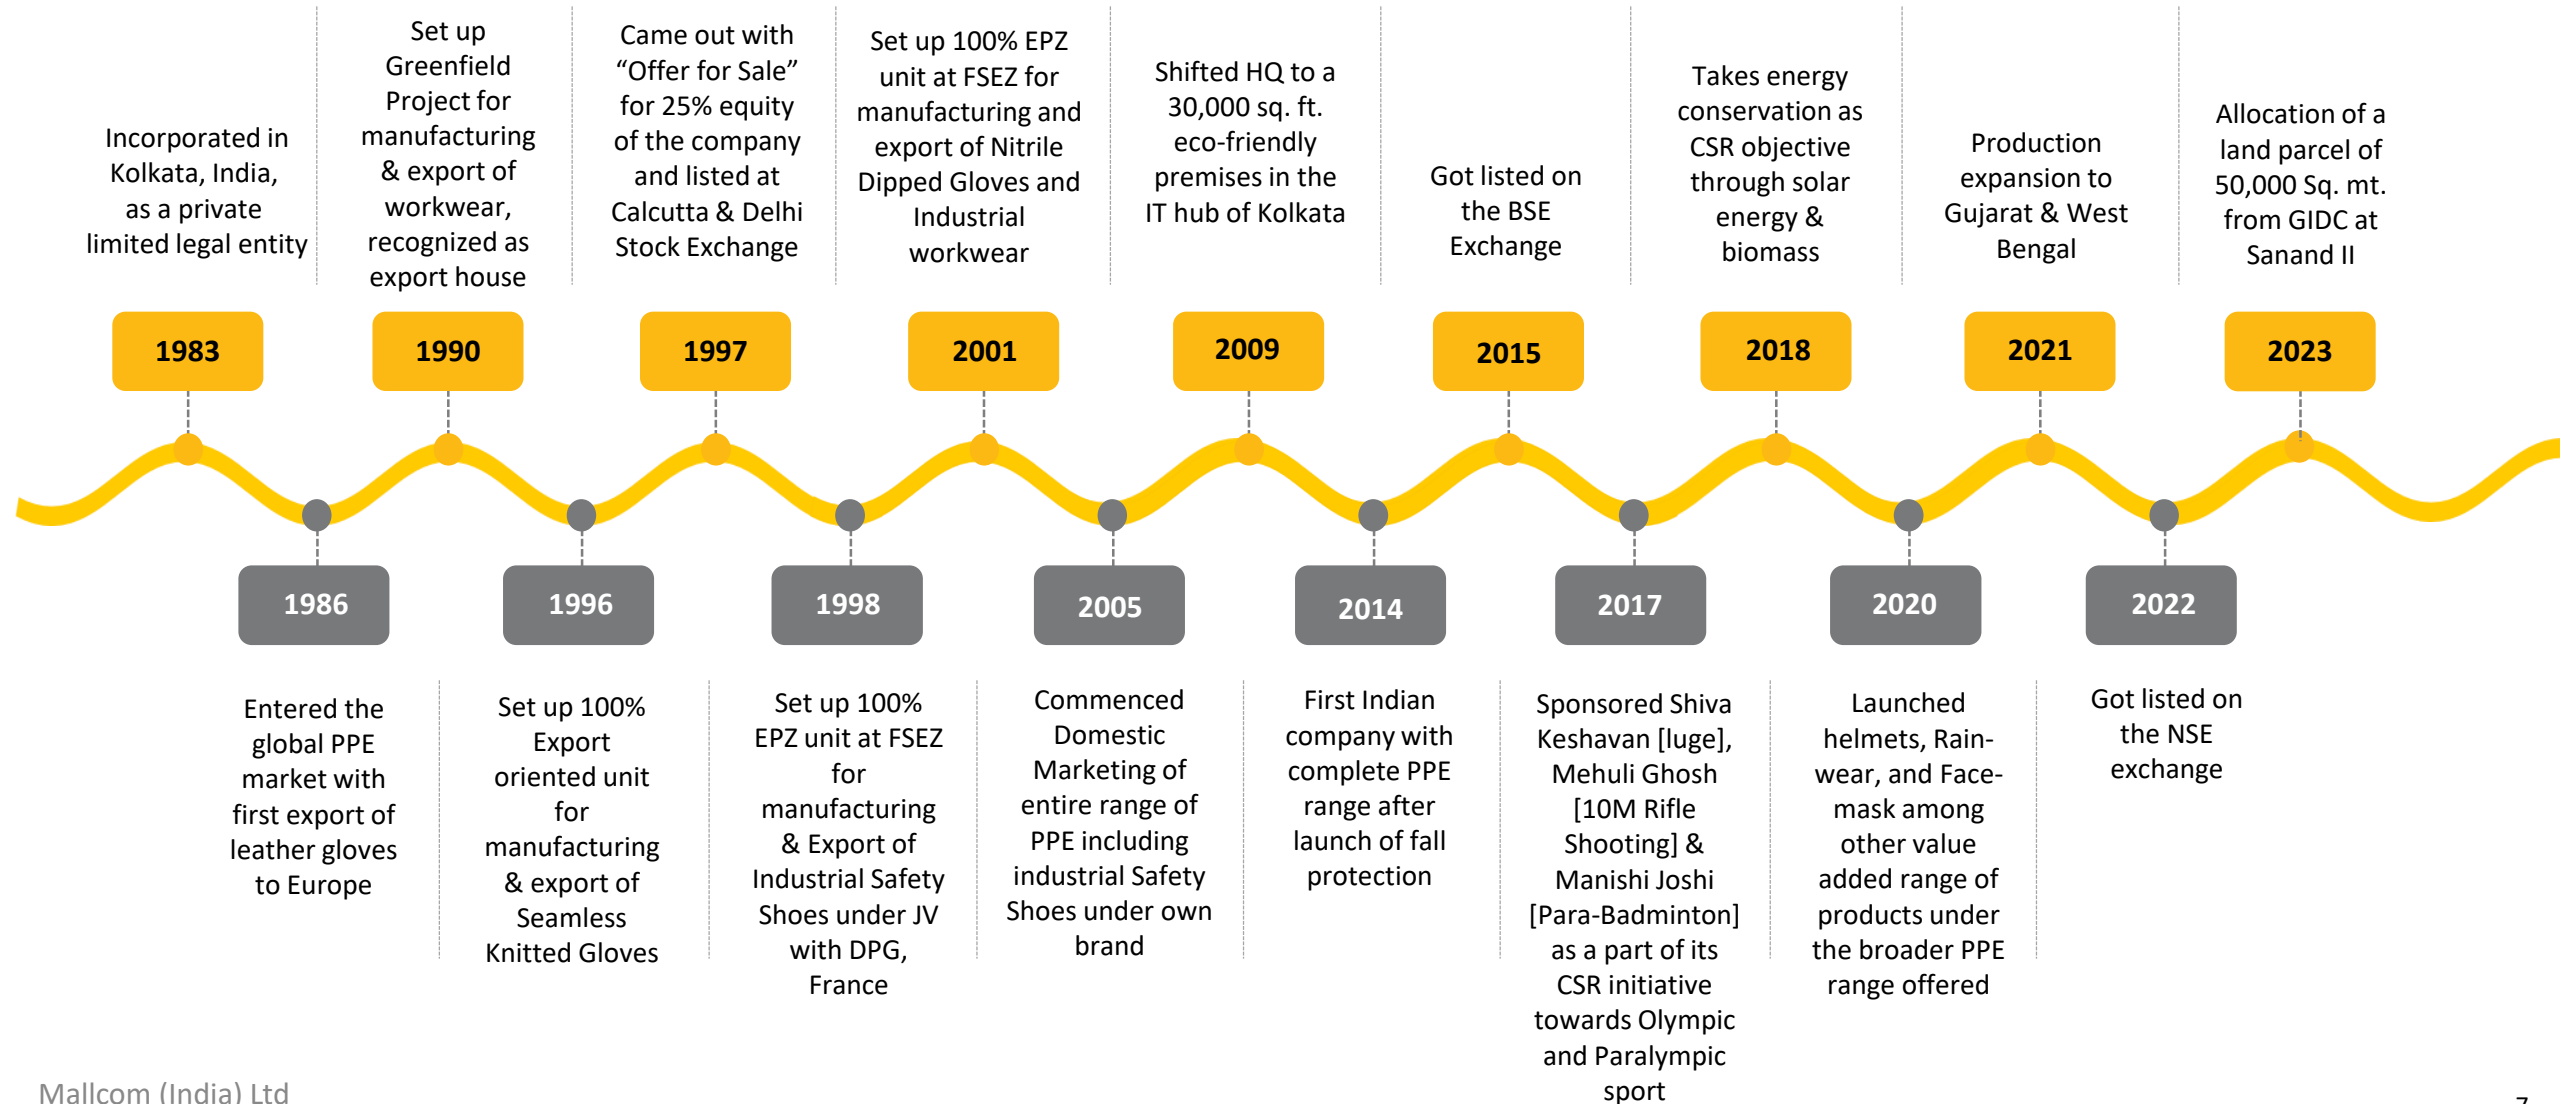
Incorporated in Kolkata, India, as a private limited legal entity

Set up Greenfield Project for manufacturing & export of workwear, recognized as export house

Came out with "Offer for Sale" for 25% equity of the company and listed at Calcutta & Delhi Stock Exchange

Set up 100% EPZ unit at FSEZ for manufacturing and export of Nitrile Dipped Gloves and Industrial workwear

Shifted HQ to a 30,000 sq. ft. eco-friendly premises in the IT hub of Kolkata

Got listed on the BSE Exchange

Takes energy conservation as CSR objective through solar energy & biomass

Production expansion to Gujarat & West Bengal

Allocation of a land parcel of 50,000 Sq. mt. from GIDC at Sanand II

1983

1990

1997

2001

2009

2015

2018

2021

2023

1986

1996

1998

2005

2014

2017

2020

2022

Entered the global PPE market with first export of leather gloves to Europe

Set up 100% Export oriented unit for manufacturing & export of Seamless Knitted Gloves

Set up 100% EPZ unit at FSEZ for manufacturing & Export of Industrial Safety Shoes under JV with DPG, France

Commenced Domestic Marketing of entire range of PPE including industrial Safety Shoes under own brand

First Indian company with complete PPE range after launch of fall protection

Sponsored Shiva Keshavan [luge], Mehuli Ghosh [10M Rifle Shooting] & Manishi Joshi [Para-Badminton] as a part of its CSR initiative towards Olympic and Paralympic sport

Launched helmets, Rain-wear, and Face-mask among other value added range of products under the broader PPE range offered

Got listed on the NSE exchange

Mallcom (India) Ltd

7